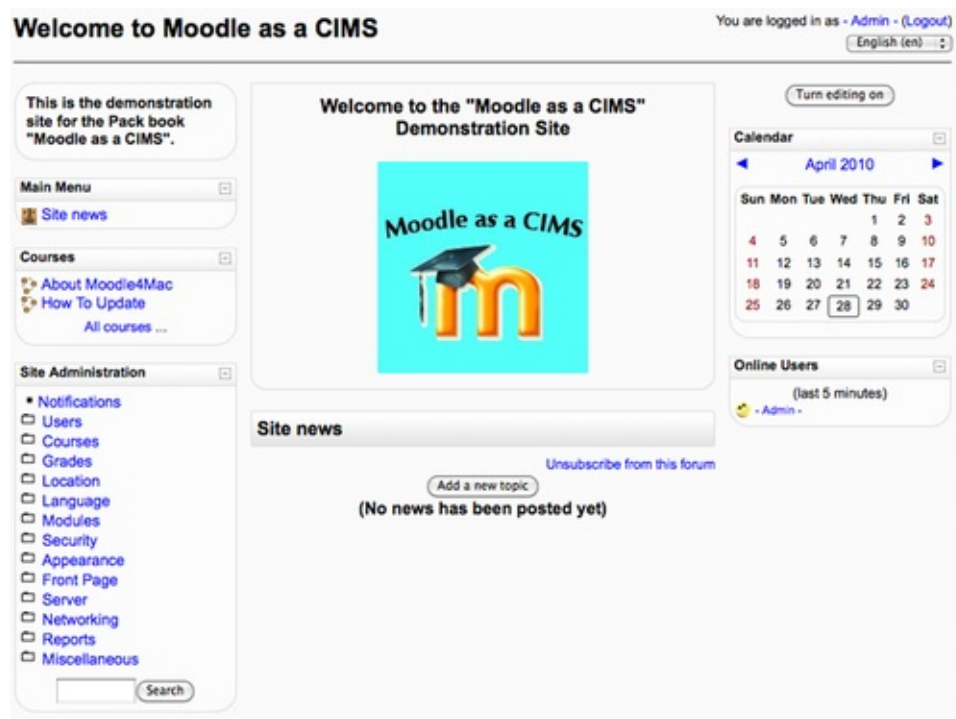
Welcome to Moodle as a CIMS

You are logged in as - Admin - (Logout)
English (en)

This is the demonstration site for the Pack book "Moodle as a CIMS".

Main Menu
Site news

Courses
About Moodle4Mac
How To Update
All courses ...

Site Administration
Notifications
Users
Courses
Grades
Location
Language
Modules
Security
Appearance
Front Page
Server
Networking
Reports
Miscellaneous

Search

Welcome to the "Moodle as a CIMS" Demonstration Site

Moodle as a CIMS

Site news

Unsubscribe from this forum
Add a new topic
(No news has been posted yet)

Turn editing on

Calendar
April 2010

| Sun | Mon | Tue | Wed | Thu | Fri | Sat |
|---|---|---|---|---|---|---|
| | | | | 1 | 2 | 3 |
| 4 | 5 | 6 | 7 | 8 | 9 | 10 |
| 11 | 12 | 13 | 14 | 15 | 16 | 17 |
| 18 | 19 | 20 | 21 | 22 | 23 | 24 |
| 25 | 26 | 27 | 28 | 29 | 30 | |

Online Users
(last 5 minutes)
- Admin -